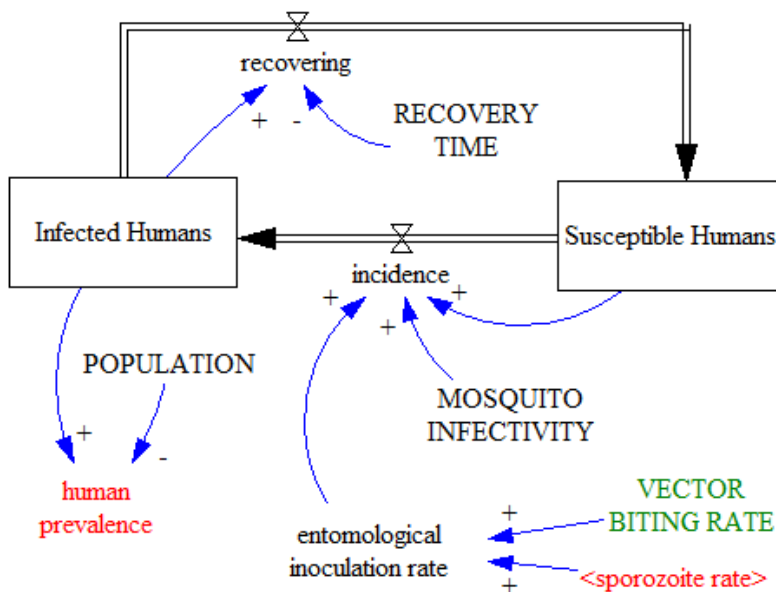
recovering

+ -

RECOVERY TIME

Infected Humans

Susceptible Humans

incidence

+ + +

POPULATION

MOSQUITO INFECTIVITY

+ -

human prevalence

entomological inoculation rate

+

VECTOR BITING RATE

+

<sporozoite rate>